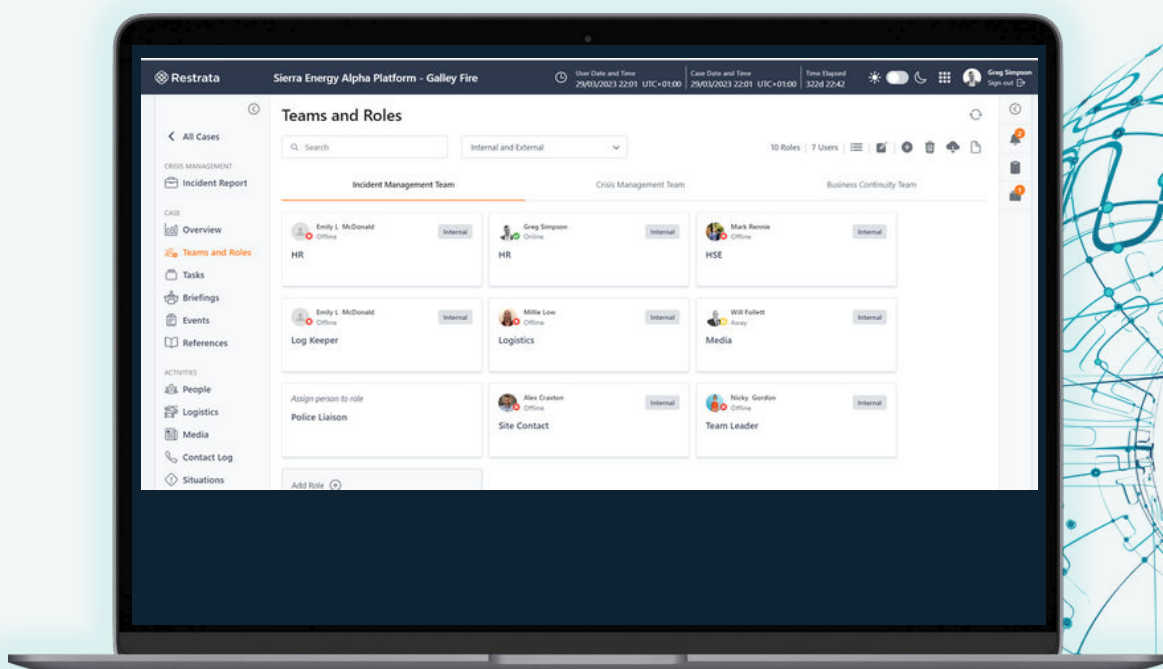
Restrata Sierra Energy Alpha Platform - Galley Fire

User Date and Time 29/03/2023 22:01 UTC+01:00 | Case Date and Time 29/03/2023 22:01 UTC+01:00 | Time Elapsed 322d 22:42

Greg Simpson
Sign out

All Cases

CRISIS MANAGEMENT
Incident Report

CASE
Overview
Teams and Roles
Tasks
Briefings
Events
References

ACTIVITIES
People
Logistics
Media
Contact Log
Situations

Teams and Roles

Search

Internal and External

10 Roles | 7 Users

Incident Management Team
Crisis Management Team
Business Continuity Team

Emily L McDonald
Offline
Internal
HR

Greg Simpson
Online
Internal
HR

Mark Rennie
Offline
Internal
HSE

Emily L McDonald
Offline
Internal
Log Keeper

Millie Low
Offline
Internal
Logistics

Will Follett
Away
Internal
Media

Assign person to role
Police Liaison

Alex Craxton
Offline
Internal
Site Contact

Nicky Gordon
Offline
Internal
Team Leader

Add Role